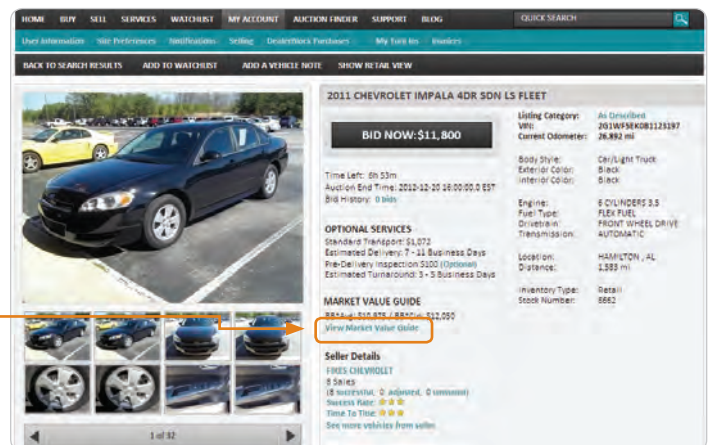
HOME BUY SELL SERVICES WATCHLIST MY ACCOUNT AUCTION FINDER SUPPORT BLOG QUICK SEARCH

User Information Site Preferences Notifications Selling DealerBlock Purchases My Turn-Ins Invoices

BACK TO SEARCH RESULTS ADD TO WATCHLIST ADD A VEHICLE NOTE SHOW RETAIL VIEW

2011 CHEVROLET IMPALA 4DR SDN LS FLEET

BID NOW:$11,800

Time Left: 6h 53m
Auction End Time: 2012-12-20 16:00:00.0 EST
Bid History: 0 bids

OPTIONAL SERVICES
Standard Transport: $1,072
Estimated Delivery: 7 - 11 Business Days
Pre-Delivery Inspection $100 (Optional)
Estimated Turnaround: 3 - 5 Business Days

MARKET VALUE GUIDE
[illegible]
View Market Value Guide

Seller Details
FIRES CHEVROLET
8 Sales
(8 successful, 0 adjusted, 0 unwound)
Success Rate: ★★★
Time To Title: ★★★
See more vehicles from seller

Listing Category: As Described
VIN: 2G1WF5EK0B1123197
Current Odometer: 26,892 mi

Body Style: Car/Light Truck
Exterior Color: Black
Interior Color: Black

Engine: 6 CYLINDERS 3.5
Fuel Type: FLEX FUEL
Drivetrain: FRONT WHEEL DRIVE
Transmission: AUTOMATIC

Location: HAMILTON , AL
Distance: 1,583 mi

Inventory Type: Retail
Stock Number: 8662

1 of 32